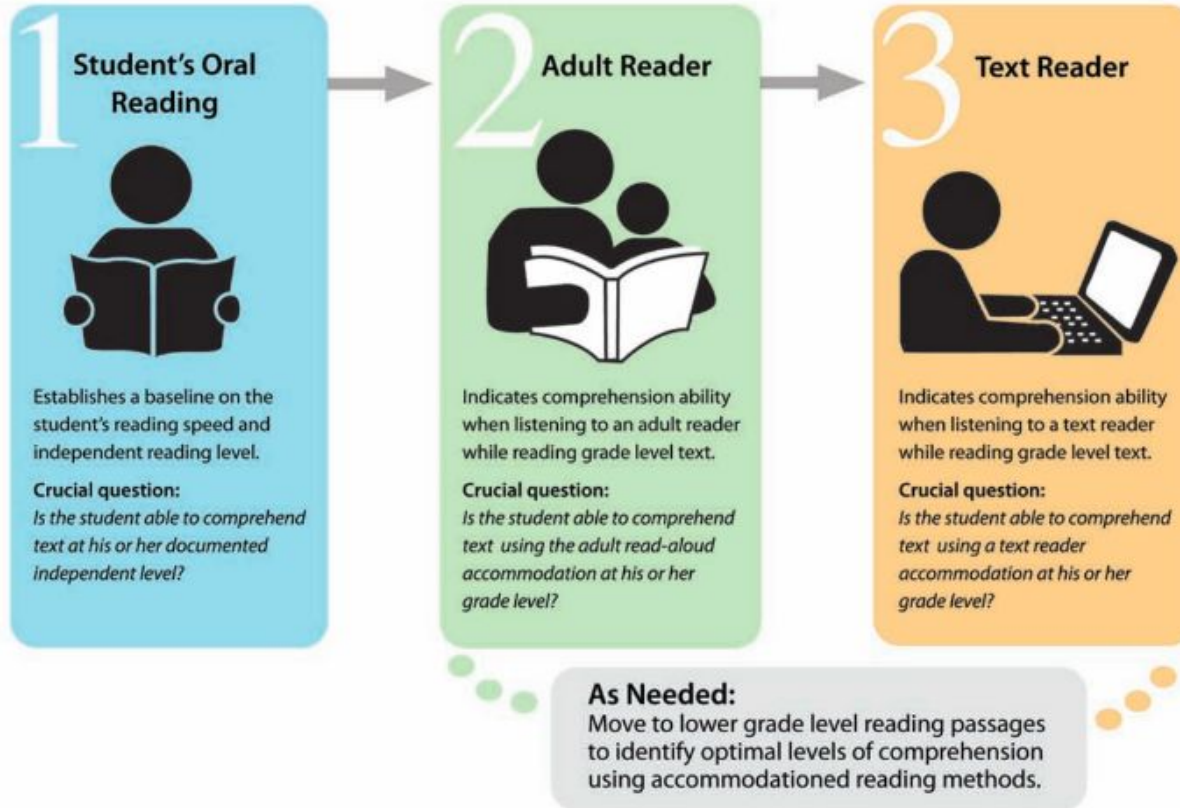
1 Student's Oral Reading

Establishes a baseline on the student's reading speed and independent reading level.

**Crucial question:**
*Is the student able to comprehend text at his or her documented independent level?*

2 Adult Reader

Indicates comprehension ability when listening to an adult reader while reading grade level text.

**Crucial question:**
*Is the student able to comprehend text using the adult read-aloud accommodation at his or her grade level?*

3 Text Reader

Indicates comprehension ability when listening to a text reader while reading grade level text.

**Crucial question:**
*Is the student able to comprehend text using a text reader accommodation at his or her grade level?*

As Needed:
Move to lower grade level reading passages to identify optimal levels of comprehension using accommodationed reading methods.